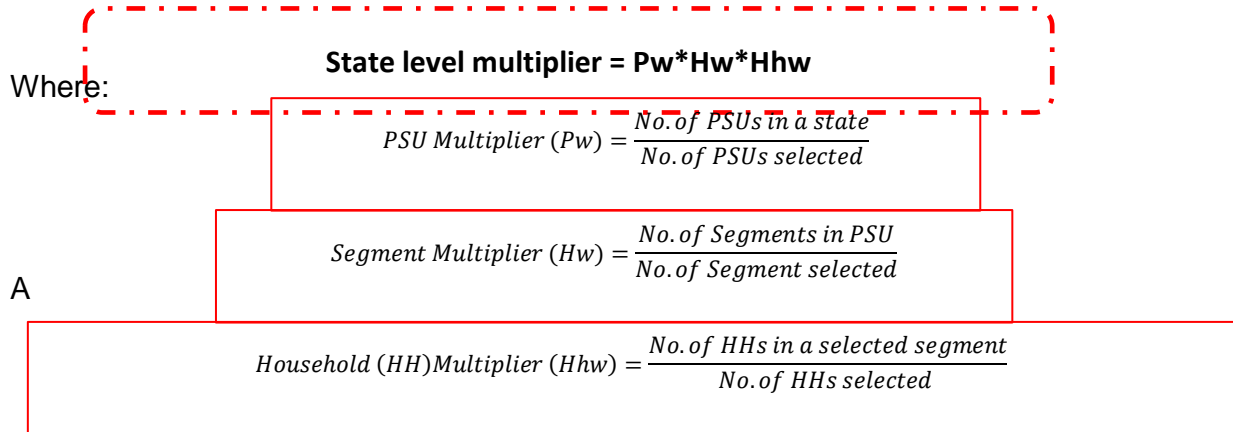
State level multiplier = Pw*Hw*Hhw

Where:

$PSU\ Multiplier\ (Pw) = \frac{No.of\ PSUs\ in\ a\ state}{No.of\ PSUs\ selected}$

$Segment\ Multiplier\ (Hw) = \frac{No.of\ Segments\ in\ PSU}{No.of\ Segment\ selected}$

A

$Household\ (HH) Multiplier\ (Hhw) = \frac{No.of\ HHs\ in\ a\ selected\ segment}{No.of\ HHs\ selected}$